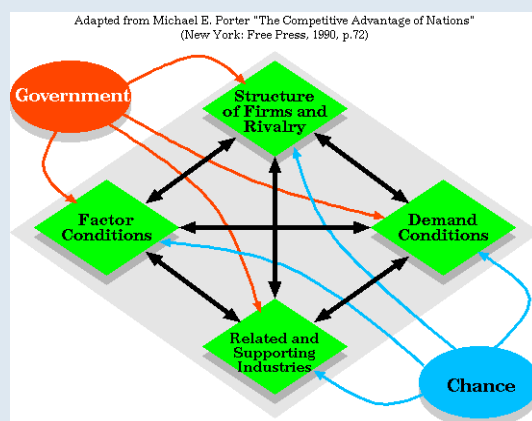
Adapted from Michael E. Porter "The Competitive Advantage of Nations" (New York: Free Press, 1990, p.72)

Government

Structure of Firms and Rivalry

Factor Conditions

Demand Conditions

Related and Supporting Industries

Chance